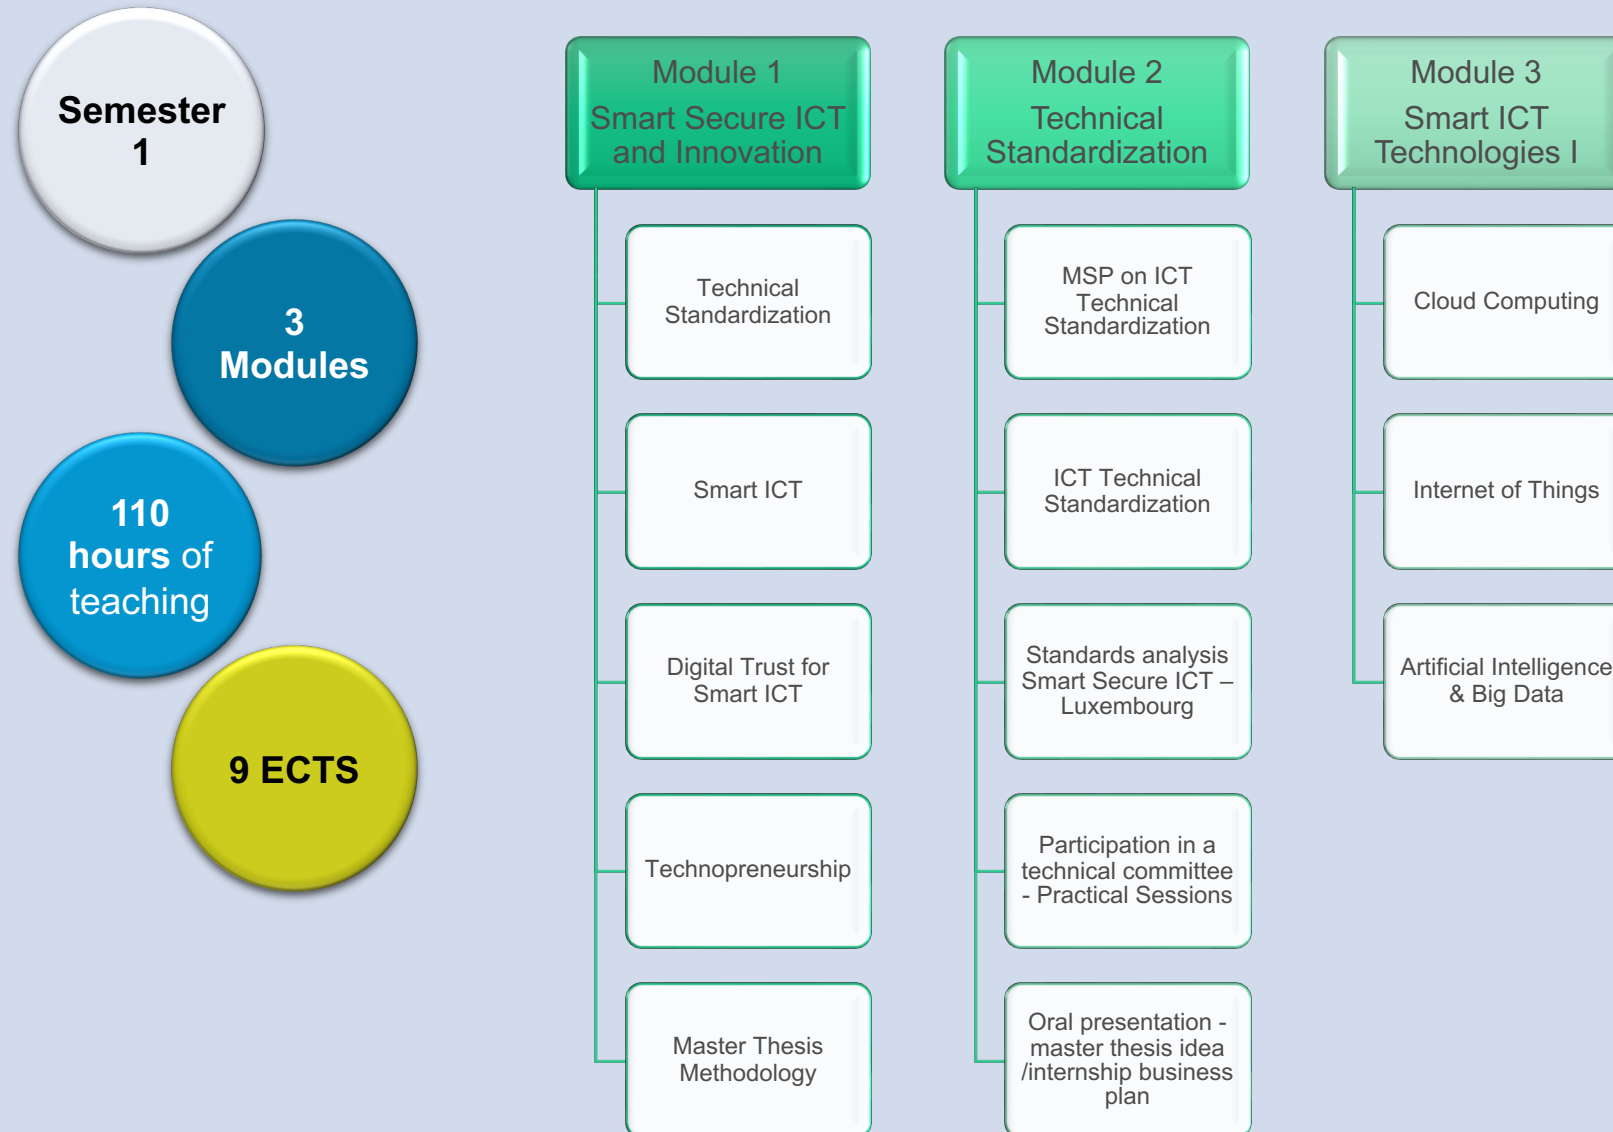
Semester 1

3 Modules

110 hours of teaching

9 ECTS

Module 1
Smart Secure ICT and Innovation

Technical Standardization

Smart ICT

Digital Trust for Smart ICT

Technopreneurship

Master Thesis Methodology

Module 2
Technical Standardization

MSP on ICT Technical Standardization

ICT Technical Standardization

Standards analysis Smart Secure ICT – Luxembourg

Participation in a technical committee - Practical Sessions

Oral presentation - master thesis idea /internship business plan

Module 3
Smart ICT Technologies I

Cloud Computing

Internet of Things

Artificial Intelligence & Big Data